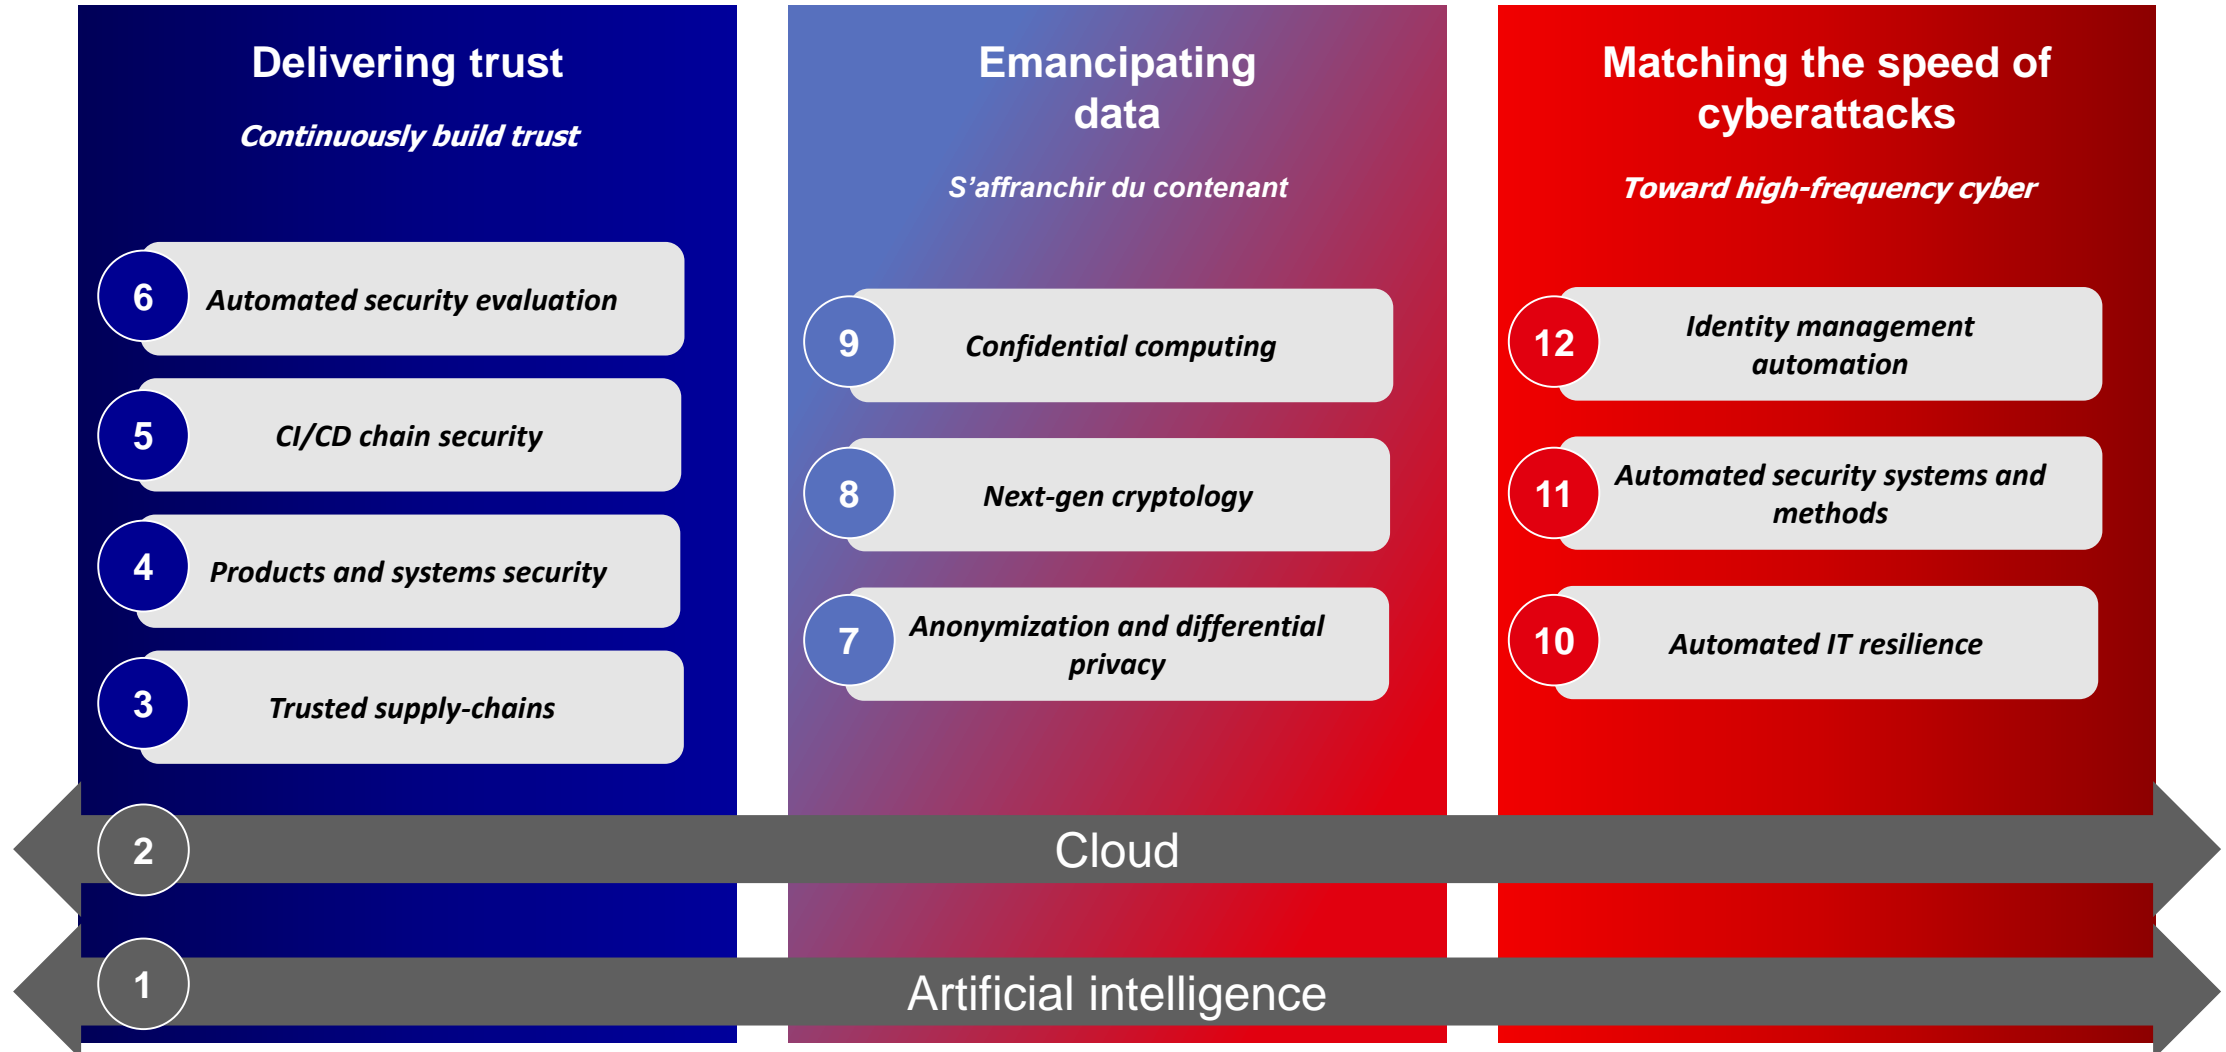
Delivering trust

Continuously build trust

6 Automated security evaluation

5 CI/CD chain security

4 Products and systems security

3 Trusted supply-chains

Emancipating data

S'affranchir du contenant

9 Confidential computing

8 Next-gen cryptology

7 Anonymization and differential privacy

Matching the speed of cyberattacks

Toward high-frequency cyber

12 Identity management automation

11 Automated security systems and methods

10 Automated IT resilience

2 Cloud

1 Artificial intelligence